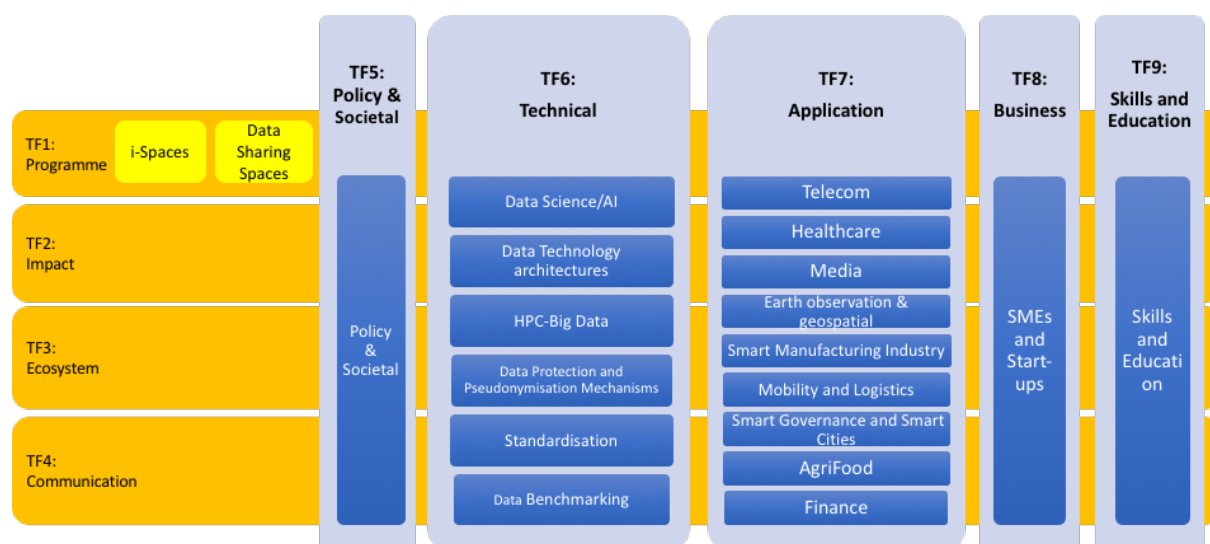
TF1: Programme

i-Spaces

Data Sharing Spaces

TF2: Impact

TF3: Ecosystem

TF4: Communication

TF5: Policy & Societal

Policy & Societal

TF6: Technical

Data Science/AI

Data Technology architectures

HPC-Big Data

Data Protection and Pseudonymisation Mechanisms

Standardisation

Data Benchmarking

TF7: Application

Telecom

Healthcare

Media

Earth observation & geospatial

Smart Manufacturing Industry

Mobility and Logistics

Smart Governance and Smart Cities

AgriFood

Finance

TF8: Business

SMEs and Start-ups

TF9: Skills and Education

Skills and Education